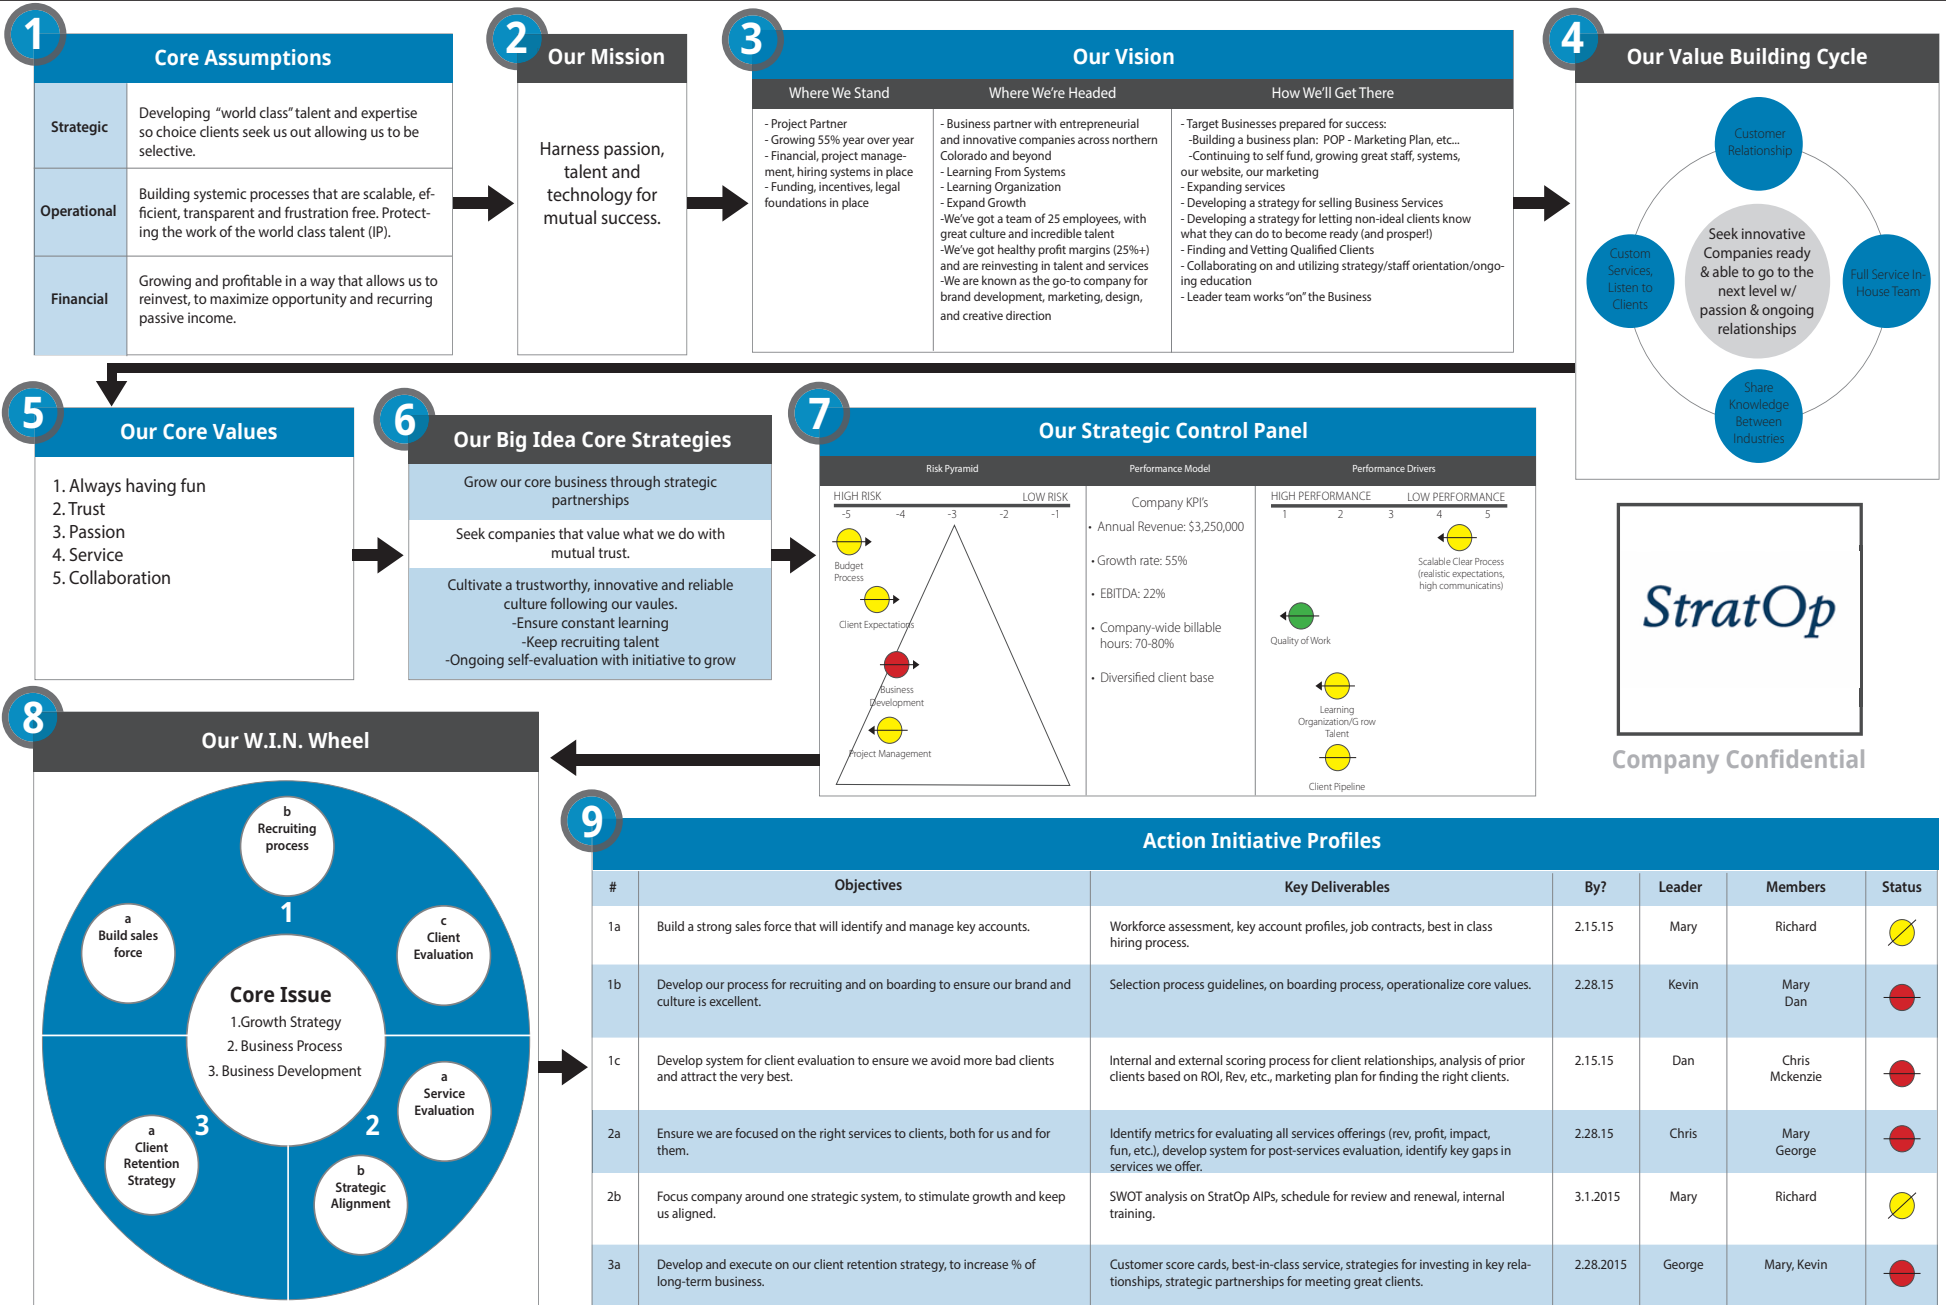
1
Core Assumptions

| Strategic | Developing "world class" talent and expertise so choice clients seek us out allowing us to be selective. |
|---|---|
| Operational | Building systemic processes that are scalable, efficient, transparent and frustration free. Protecting the work of the world class talent (IP). |
| Financial | Growing and profitable in a way that allows us to reinvest, to maximize opportunity and recurring passive income. |

2
Our Mission

Harness passion, talent and technology for mutual success.

3
Our Vision

| Where We Stand | Where We're Headed | How We'll Get There |
|---|---|---|
| - Project Partner - Growing 55% year over year - Financial, project management, hiring systems in place - Funding, incentives, legal foundations in place | - Business partner with entrepreneurial and innovative companies across northern Colorado and beyond - Learning From Systems - Learning Organization - Expand Growth -We've got a team of 25 employees, with great culture and incredible talent -We've got healthy profit margins (25%+) and are reinvesting in talent and services -We are known as the go-to company for brand development, marketing, design, and creative direction | - Target Businesses prepared for success: -Building a business plan: POP - Marketing Plan, etc... -Continuing to self fund, growing great staff, systems, our website, our marketing - Expanding services - Developing a strategy for selling Business Services - Developing a strategy for letting non-ideal clients know what they can do to become ready (and prosper!) - Finding and Vetting Qualified Clients - Collaborating on and utilizing strategy/staff orientation/ongoing education - Leader team works "on" the Business |

4
Our Value Building Cycle

Customer Relationship
Full Service In-House Team
Share Knowledge Between Industries
Custom Services, Listen to Clients
Seek innovative Companies ready & able to go to the next level w/ passion & ongoing relationships

5
Our Core Values

1. Always having fun
2. Trust
3. Passion
4. Service
5. Collaboration

6
Our Big Idea Core Strategies

Grow our core business through strategic partnerships

Seek companies that value what we do with mutual trust.

Cultivate a trustworthy, innovative and reliable culture following our vaules.
-Ensure constant learning
-Keep recruiting talent
-Ongoing self-evaluation with initiative to grow

7
Our Strategic Control Panel

Risk Pyramid
HIGH RISK LOW RISK
-5 -4 -3 -2 -1
Budget Process
Client Expectations
Business Development
Project Management

Performance Model
Company KPI's
• Annual Revenue: $3,250,000
• Growth rate: 55%
• EBITDA: 22%
• Company-wide billable hours: 70-80%
• Diversified client base

Performance Drivers
HIGH PERFORMANCE LOW PERFORMANCE
1 2 3 4 5
Scalable Clear Process (realistic expectations, high communicatins)
Quality of Work
Learning Organization/G row Talent
Client Pipeline

StratOp
Company Confidential

8
Our W.I.N. Wheel

b Recruiting process
1
a Build sales force
c Client Evaluation
Core Issue
1.Growth Strategy
2. Business Process
3. Business Development
a Service Evaluation
3
2
a Client Retention Strategy
b Strategic Alignment

9
Action Initiative Profiles

| # | Objectives | Key Deliverables | By? | Leader | Members | Status |
|---|---|---|---|---|---|---|
| 1a | Build a strong sales force that will identify and manage key accounts. | Workforce assessment, key account profiles, job contracts, best in class hiring process. | 2.15.15 | Mary | Richard | |
| 1b | Develop our process for recruiting and on boarding to ensure our brand and culture is excellent. | Selection process guidelines, on boarding process, operationalize core values. | 2.28.15 | Kevin | Mary Dan | |
| 1c | Develop system for client evaluation to ensure we avoid more bad clients and attract the very best. | Internal and external scoring process for client relationships, analysis of prior clients based on ROI, Rev, etc., marketing plan for finding the right clients. | 2.15.15 | Dan | Chris Mckenzie | |
| 2a | Ensure we are focused on the right services to clients, both for us and for them. | Identify metrics for evaluating all services offerings (rev, profit, impact, fun, etc.), develop system for post-services evaluation, identify key gaps in services we offer. | 2.28.15 | Chris | Mary George | |
| 2b | Focus company around one strategic system, to stimulate growth and keep us aligned. | SWOT analysis on StratOp AIPs, schedule for review and renewal, internal training. | 3.1.2015 | Mary | Richard | |
| 3a | Develop and execute on our client retention strategy, to increase % of long-term business. | Customer score cards, best-in-class service, strategies for investing in key relationships, strategic partnerships for meeting great clients. | 2.28.2015 | George | Mary, Kevin | |